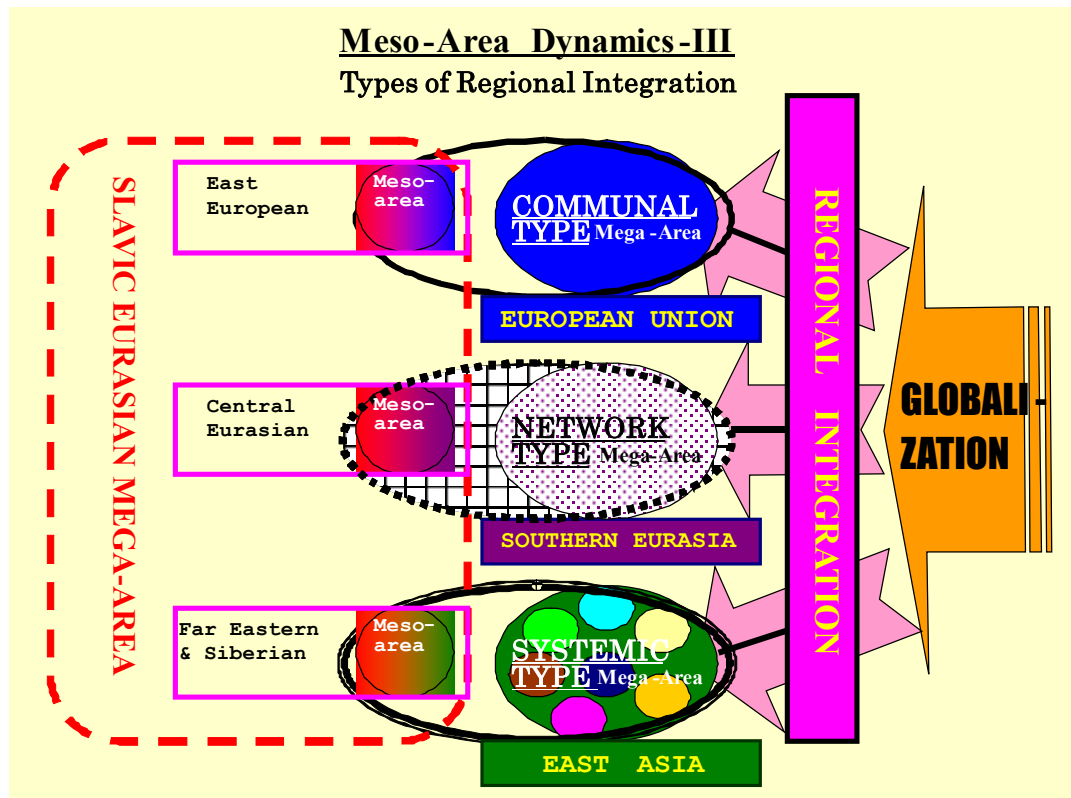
Meso-Area Dynamics-III

Types of Regional Integration

SLAVIC EURASIAN MEGA-AREA

East European

Meso-area

COMMUNAL TYPE Mega-Area

EUROPEAN UNION

Central Eurasian

Meso-area

NETWORK TYPE Mega-Area

SOUTHERN EURASIA

Far Eastern & Siberian

Meso-area

SYSTEMIC TYPE Mega-Area

EAST ASIA

REGIONAL INTEGRATION

GLOBALIZATION